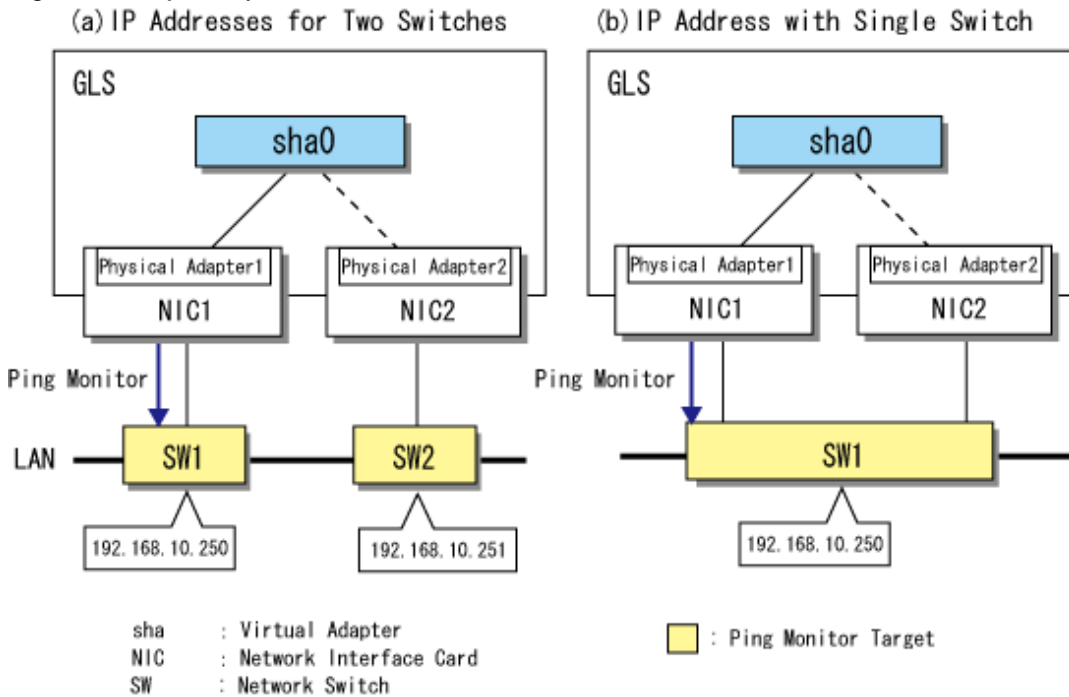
(a) IP Addresses for Two Switches

GLS

sha0

Physical Adapter1
NIC1

Physical Adapter2
NIC2

Ping Monitor

LAN

SW1

SW2

192.168.10.250

192.168.10.251

(b) IP Address with Single Switch

GLS

sha0

Physical Adapter1
NIC1

Physical Adapter2
NIC2

Ping Monitor

SW1

192.168.10.250

sha : Virtual Adapter
NIC : Network Interface Card
SW : Network Switch

: Ping Monitor Target